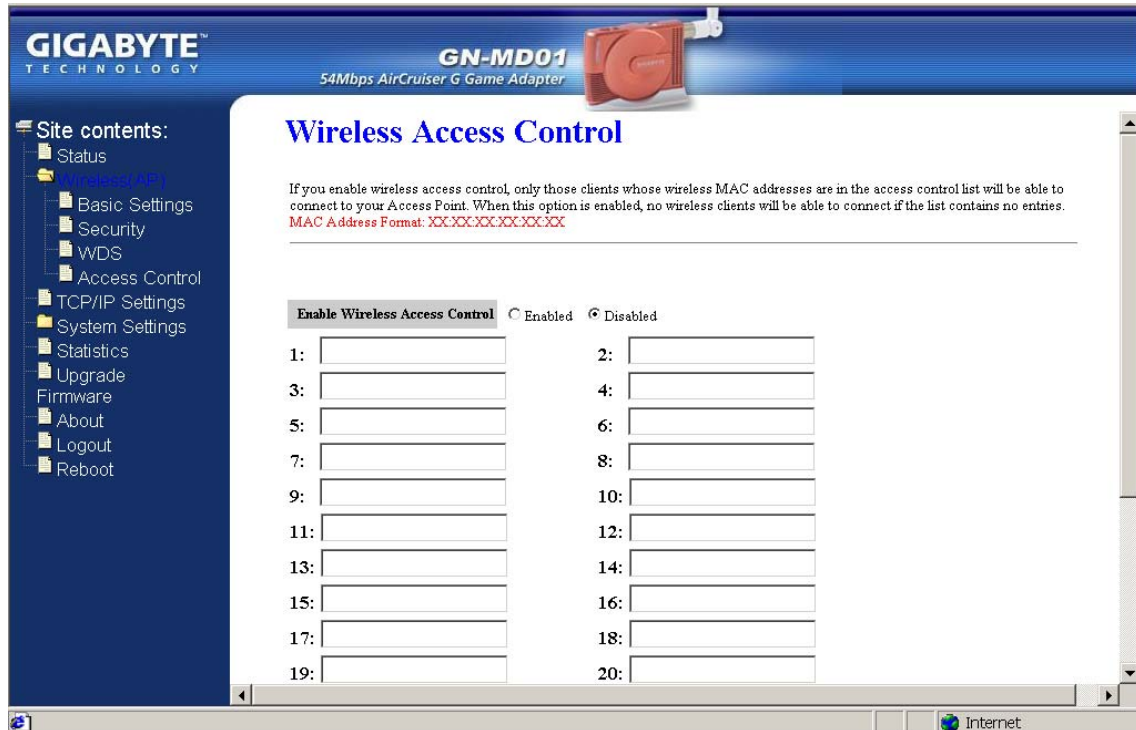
GIGABYTE™
TECHNOLOGY

GN-MD01
54Mbps AirCruiser G Game Adapter

GIGABYTE

Site contents:
Status
Wireless(AP)
Basic Settings
Security
WDS
Access Control
TCP/IP Settings
System Settings
Statistics
Upgrade Firmware
About
Logout
Reboot

Wireless Access Control

If you enable wireless access control, only those clients whose wireless MAC addresses are in the access control list will be able to connect to your Access Point. When this option is enabled, no wireless clients will be able to connect if the list contains no entries.
MAC Address Format: XX:XX:XX:XX:XX:XX

Enable Wireless Access Control Enabled Disabled

1:
2:
3:
4:
5:
6:
7:
8:
9:
10:
11:
12:
13:
14:
15:
16:
17:
18:
19:
20:

Internet